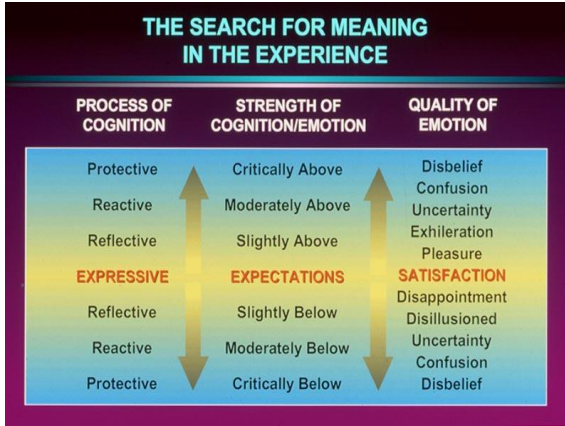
THE SEARCH FOR MEANING IN THE EXPERIENCE

| PROCESS OF COGNITION | STRENGTH OF COGNITION/EMOTION | QUALITY OF EMOTION |
|---|---|---|
| Protective | Critically Above | Disbelief<br>Confusion |
| Reactive | Moderately Above | Uncertainty |
| Reflective | Slightly Above | Exhileration<br>Pleasure |
| EXPRESSIVE | EXPECTATIONS | SATISFACTION |
| Reflective | Slightly Below | Disappointment<br>Disillusioned |
| Reactive | Moderately Below | Uncertainty<br>Confusion |
| Protective | Critically Below | Disbelief |